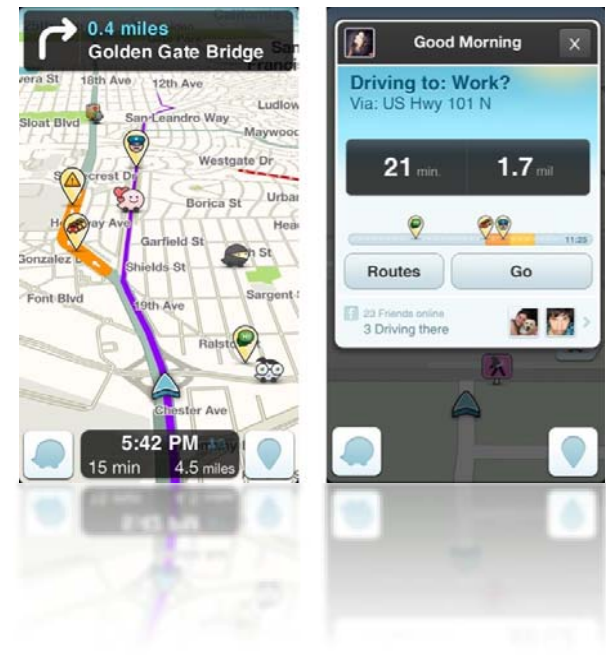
0.4 miles
Golden Gate Bridge

vera St
18th Ave
12th Ave
Sloat Blvd
San Leandro Way
Ludlow
Maywood
Westgate Dr
Sunset Dr
Borica St
Urban
Holloway Ave
Head
Garfield St
Gonzalez Dr
Shields St
St
Font Blvd
19th Ave
Sargent St
Ralston
Chester Ave

5:42 PM
15 min
4.5 miles

Good Morning
×
Driving to: Work?
Via: US Hwy 101 N
21 min.
1.7 mil
11:25
Routes
Go
23 Friends online
3 Driving there